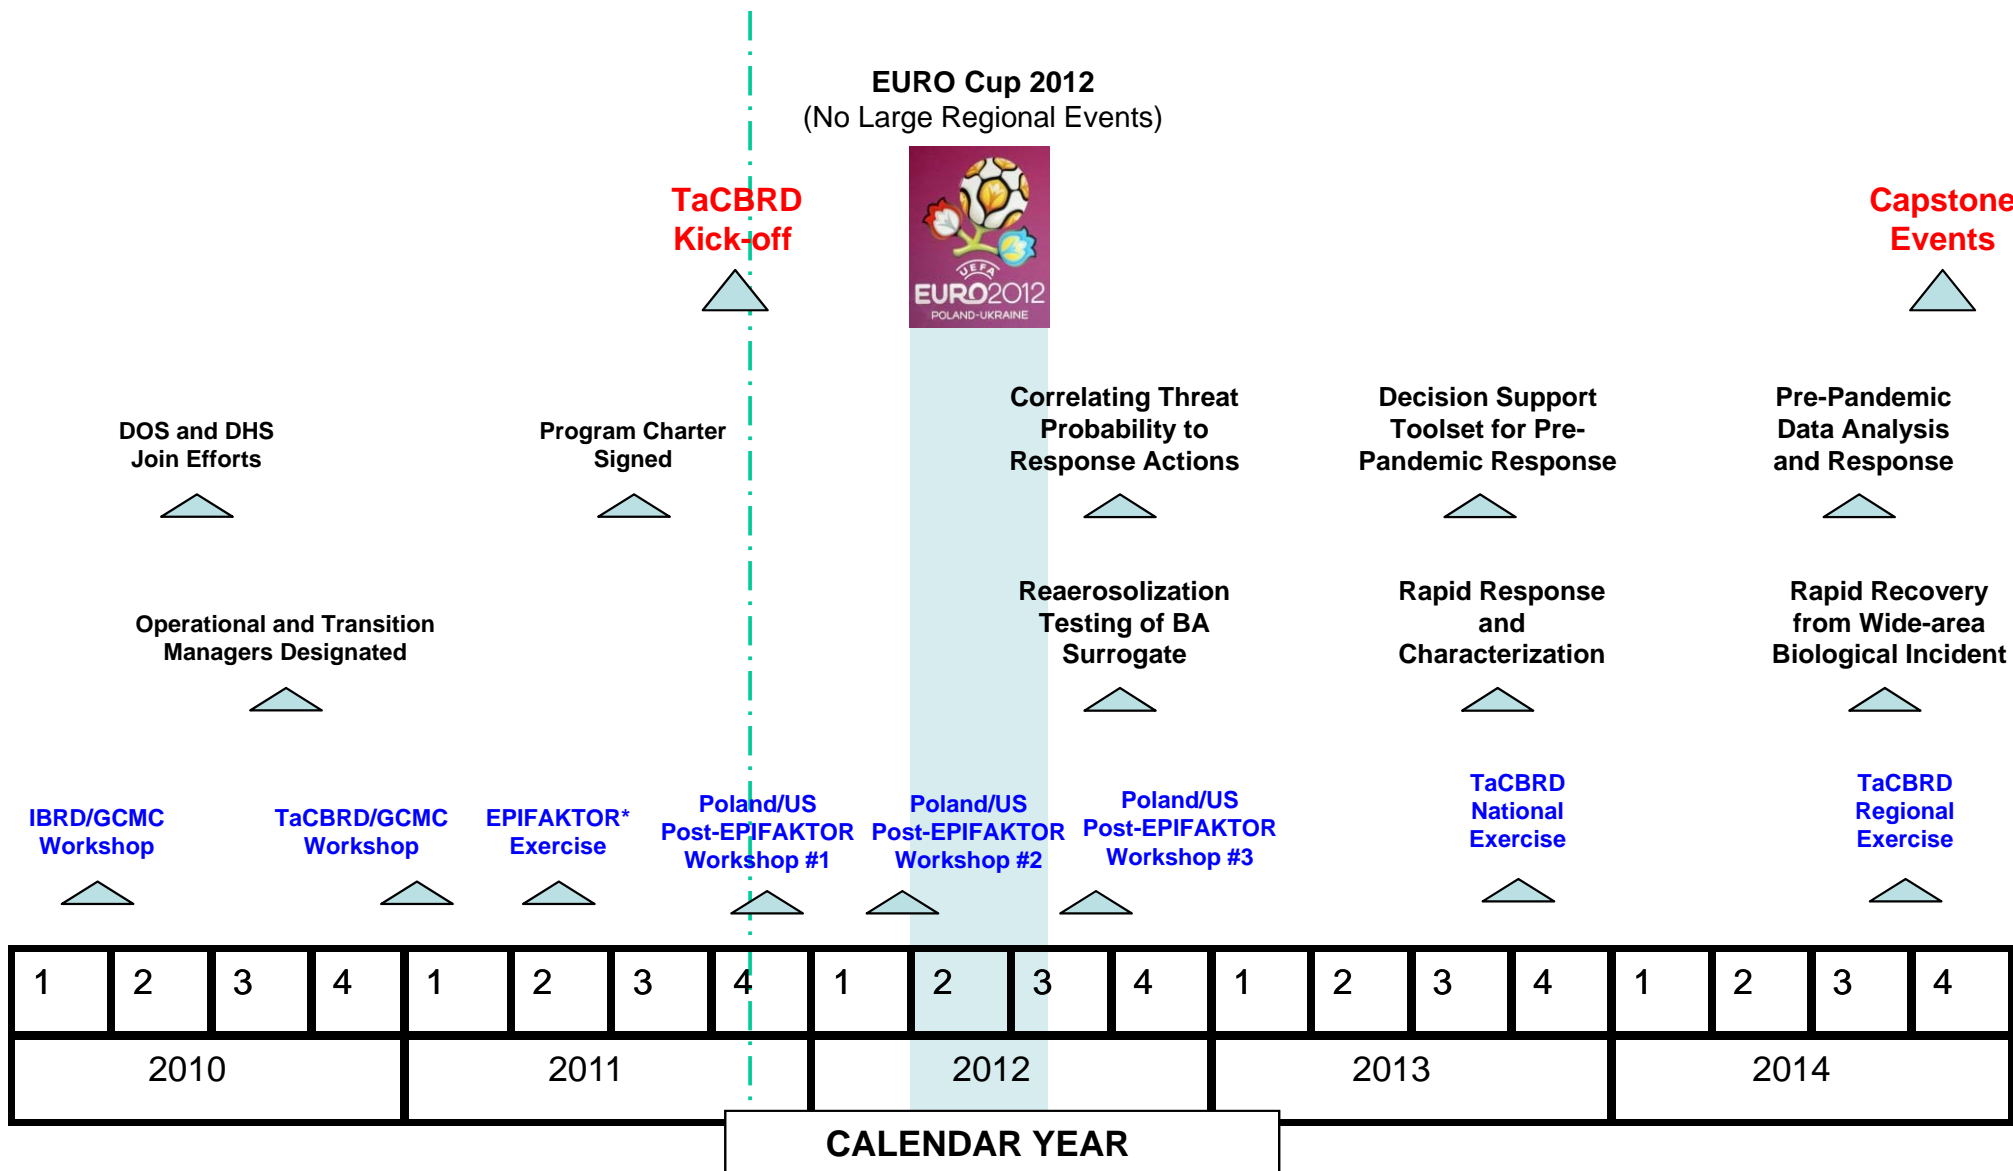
EURO Cup 2012
(No Large Regional Events)

UEFA EURO2012 POLAND-UKRAINE

TaCBRD Kick-off

Capstone Events

DOS and DHS Join Efforts

Program Charter Signed

Correlating Threat Probability to Response Actions

Decision Support Toolset for Pre-Pandemic Response

Pre-Pandemic Data Analysis and Response

Operational and Transition Managers Designated

Reaerosolization Testing of BA Surrogate

Rapid Response and Characterization

Rapid Recovery from Wide-area Biological Incident

IBRD/GCMC Workshop

TaCBRD/GCMC Workshop

EPIFAKTOR* Exercise

Poland/US Post-EPIFAKTOR Workshop #1

Poland/US Post-EPIFAKTOR Workshop #2

Poland/US Post-EPIFAKTOR Workshop #3

TaCBRD National Exercise

TaCBRD Regional Exercise

| 1 | 2 | 3 | 4 | 1 | 2 | 3 | 4 | 1 | 2 | 3 | 4 | 1 | 2 | 3 | 4 | 1 | 2 | 3 | 4 |
|---|---|---|---|---|---|---|---|---|---|---|---|---|---|---|---|---|---|---|---|
| 2010 | | | | 2011 | | | | 2012 | | | | 2013 | | | | 2014 | | | |

CALENDAR YEAR